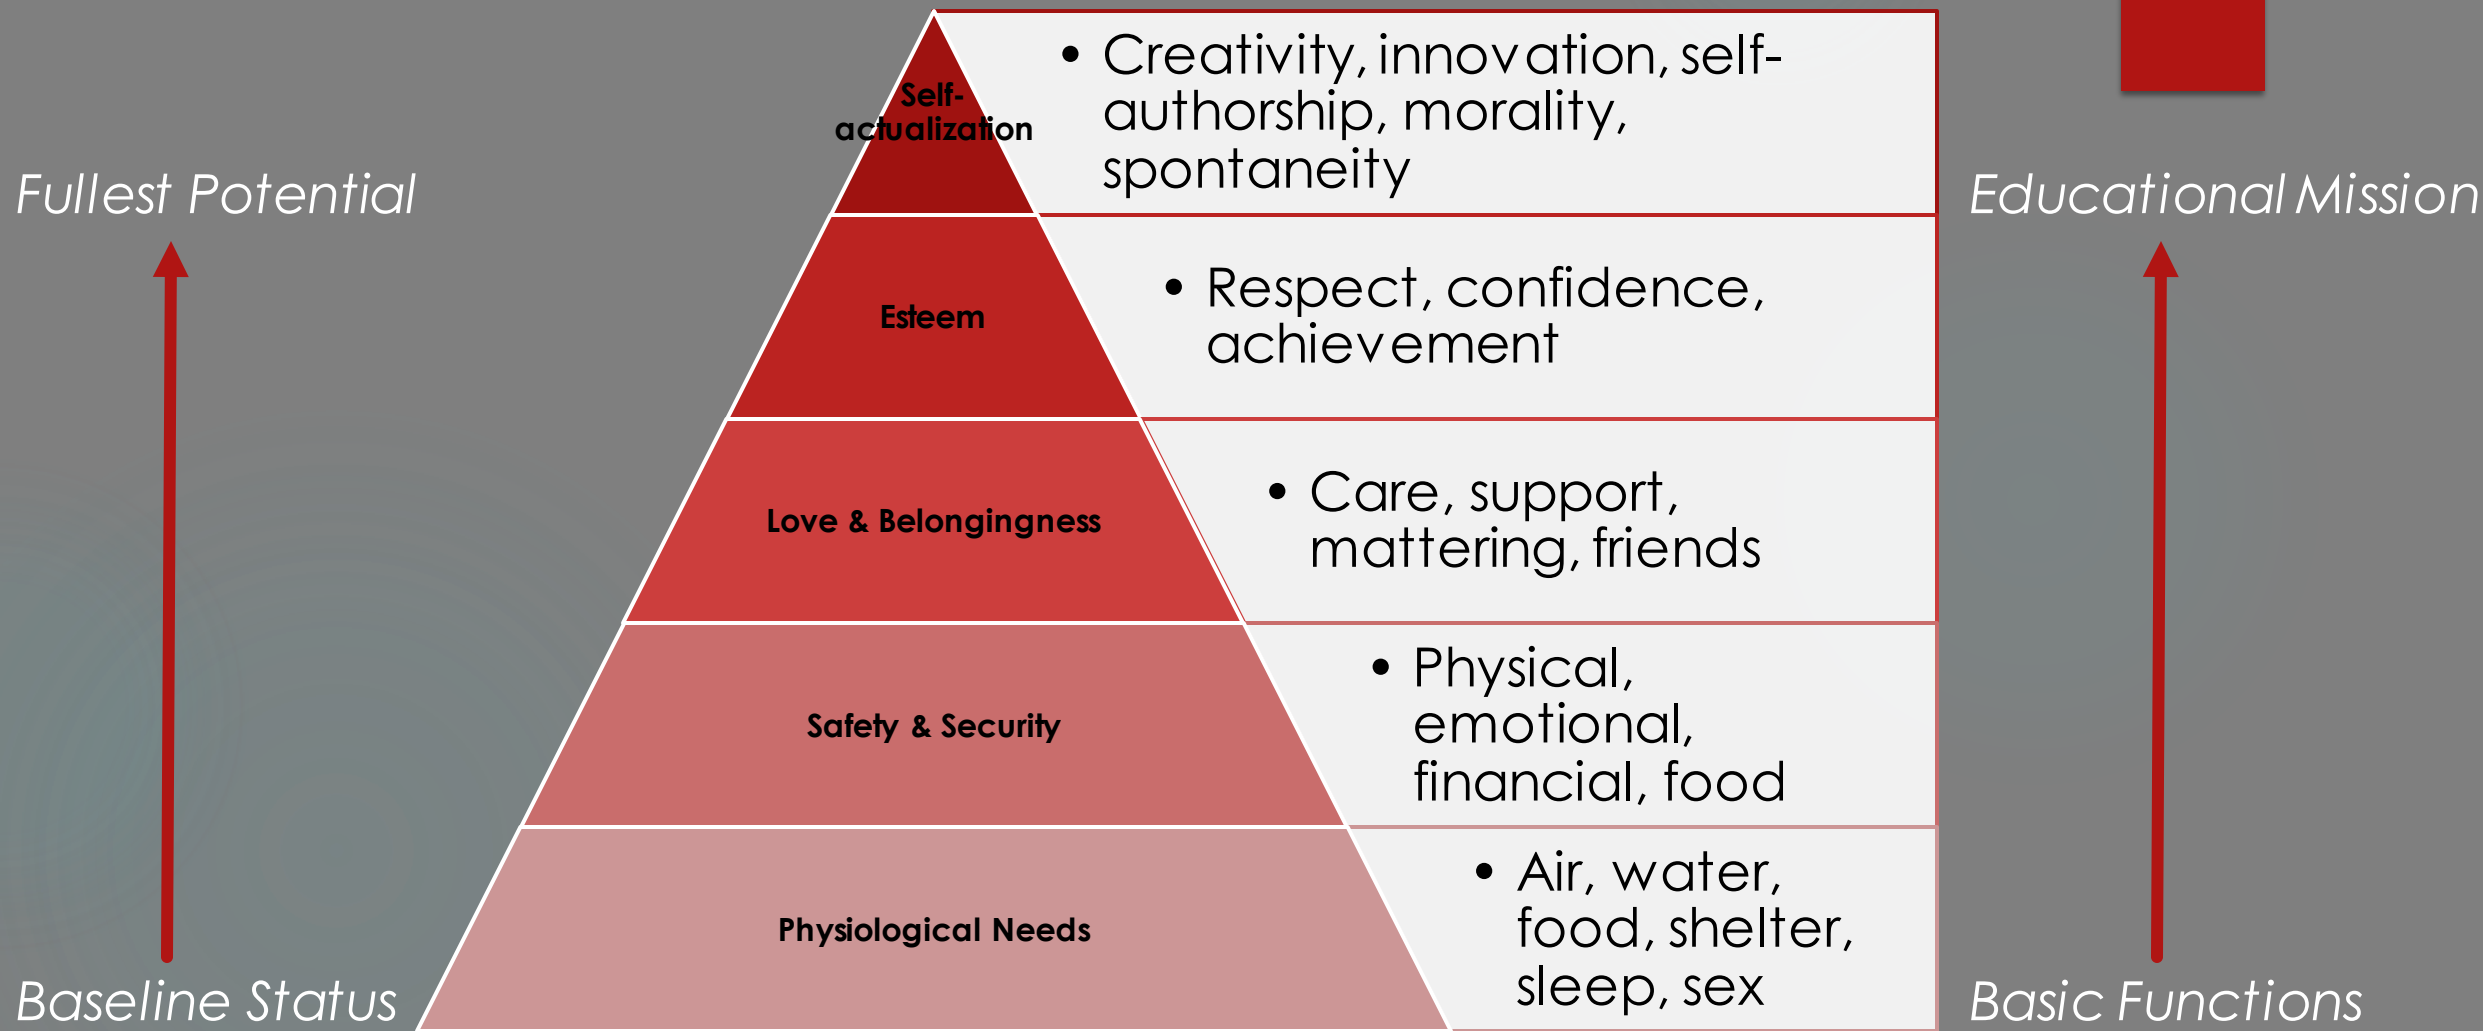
Fullest Potential

Baseline Status

Self-actualization

• Creativity, innovation, self-authorship, morality, spontaneity

Esteem

• Respect, confidence, achievement

Love & Belongingness

• Care, support, mattering, friends

Safety & Security

• Physical, emotional, financial, food

Physiological Needs

• Air, water, food, shelter, sleep, sex

Educational Mission

Basic Functions